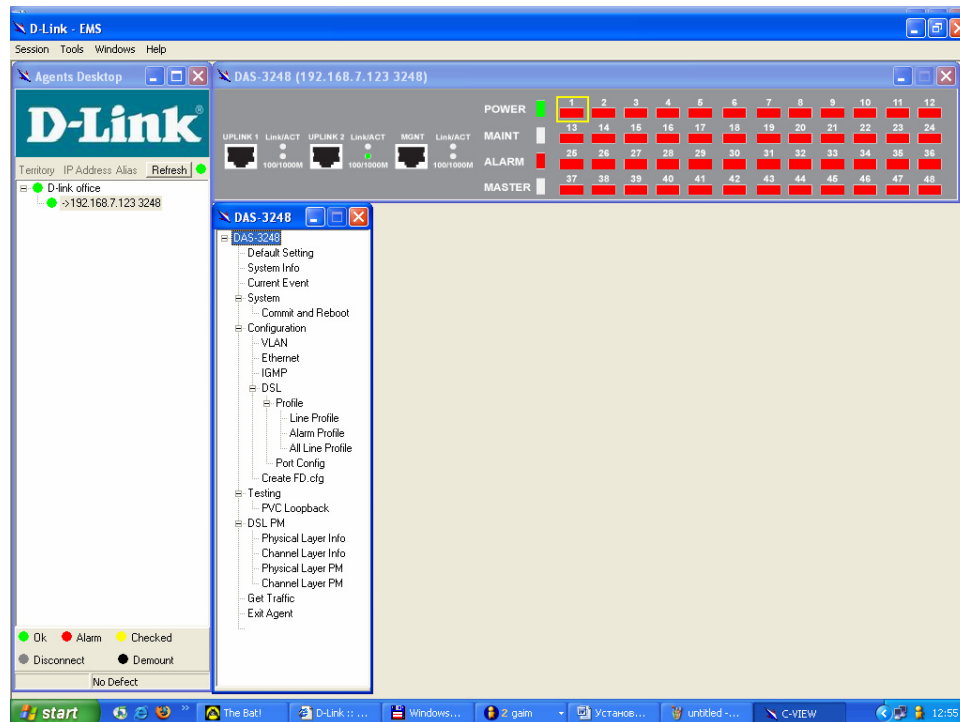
D-Link - EMS

Session Tools Windows Help

Agents Desktop

D-Link

Territory IP Address Alias Refresh

D-link office
->192.168.7.123 3248

Ok Alarm Checked
Disconnect Demount
No Defect

DAS-3248 (192.168.7.123 3248)

UPLINK 1 Link/ACT UPLINK 2 Link/ACT MGNT Link/ACT
100/1000M 100/1000M 100/1000M

POWER
MAINT
ALARM
MASTER

1 2 3 4 5 6 7 8 9 10 11 12
13 14 15 16 17 18 19 20 21 22 23 24
25 26 27 28 29 30 31 32 33 34 35 36
37 38 39 40 41 42 43 44 45 46 47 48

DAS-3248

DAS-3248
Default Setting
System Info
Current Event
System
Commit and Reboot
Configuration
VLAN
Ethernet
IGMP
DSL
Profile
Line Profile
Alarm Profile
All Line Profile
Port Config
Create FD.cfg
Testing
PVC Loopback
DSL PM
Physical Layer Info
Channel Layer Info
Physical Layer PM
Channel Layer PM
Get Traffic
Exit Agent

start The Bat! D-Link :: ... Windows... 2 gaim Установ... untitled -... C-VIEW 12:55